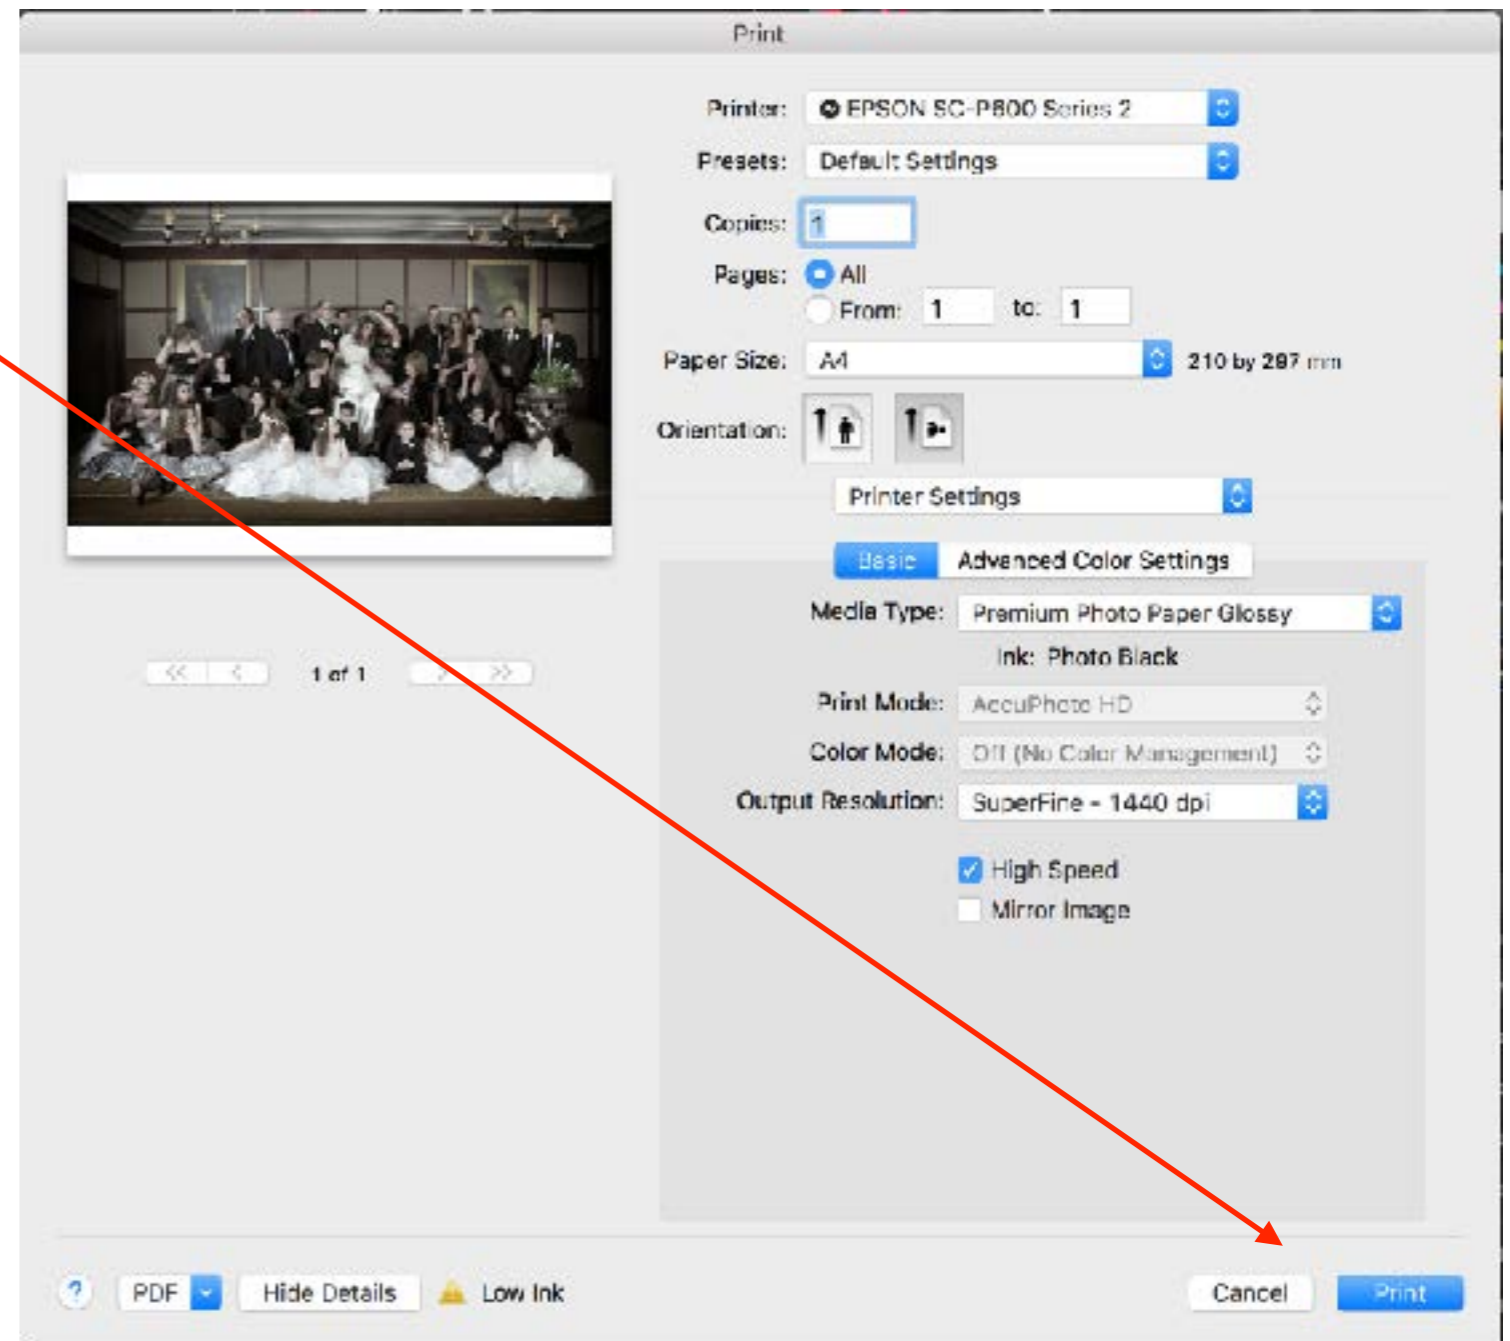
Print

Printer: EPSON SC-P800 Series 2
Presets: Default Settings
Copies: 1
Pages: All
From: 1 to: 1
Paper Size: A4 210 by 297 mm
Orientation:

1 of 1

Printer Settings

Basic Advanced Color Settings

Media Type: Premium Photo Paper Glossy
Ink: Photo Black
Print Mode: AccuPhoto HD
Color Mode: Off (No Color Management)
Output Resolution: SuperFine - 1440 dpi

High Speed
Mirror Image

? PDF Hide Details Low Ink Cancel Print